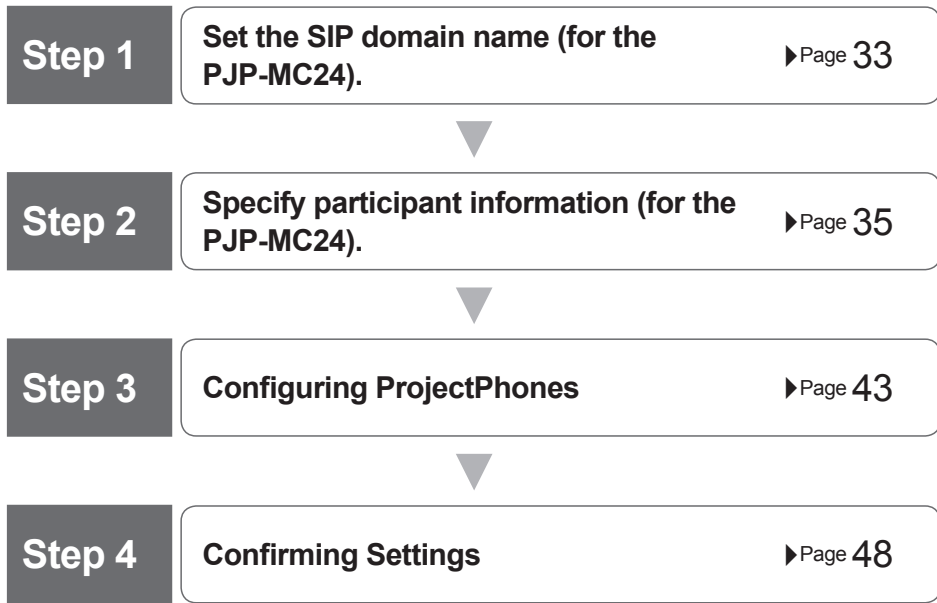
Step 1
Set the SIP domain name (for the PJP-MC24).
▶Page 33

Step 2
Specify participant information (for the PJP-MC24).
▶Page 35

Step 3
Configuring ProjectPhones
▶Page 43

Step 4
Confirming Settings
▶Page 48